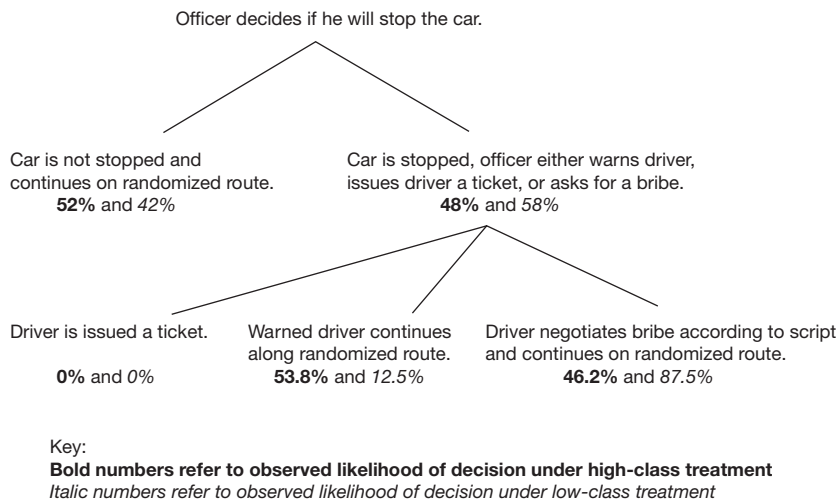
Officer decides if he will stop the car.

Car is not stopped and continues on randomized route.
**52%** and *42%*

Car is stopped, officer either warns driver, issues driver a ticket, or asks for a bribe.
**48%** and *58%*

Driver is issued a ticket.
**0%** and *0%*

Warned driver continues along randomized route.
**53.8%** and *12.5%*

Driver negotiates bribe according to script and continues on randomized route.
**46.2%** and *87.5%*

Key:
**Bold numbers refer to observed likelihood of decision under high-class treatment**
*Italic numbers refer to observed likelihood of decision under low-class treatment*